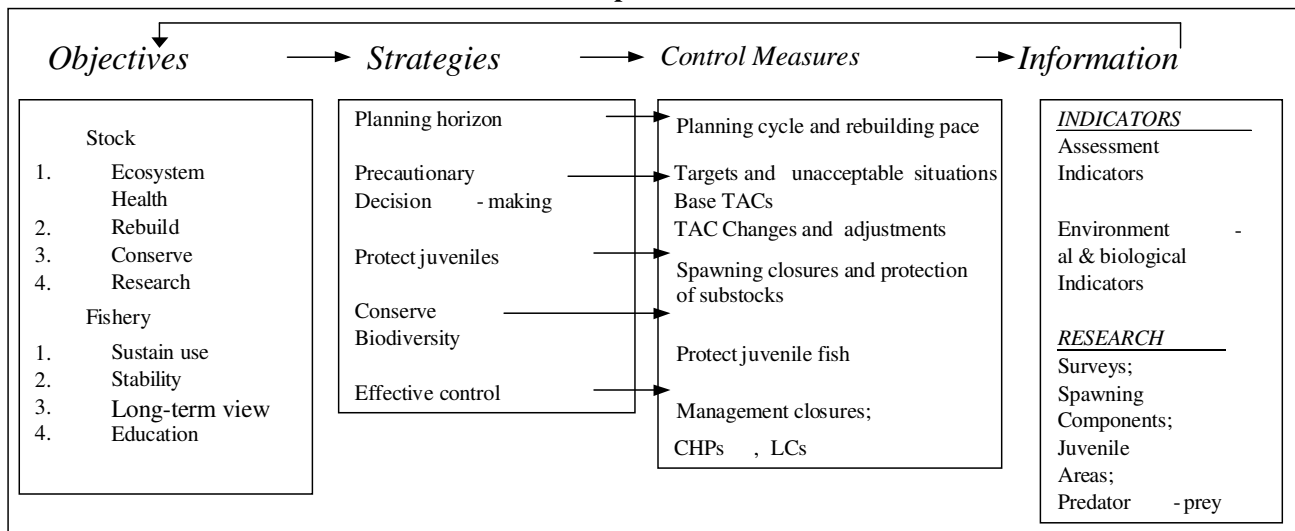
Objectives → Strategies → Control Measures → Information

Stock
1. Ecosystem Health
2. Rebuild
3. Conserve
4. Research
Fishery
1. Sustain use
2. Stability
3. Long-term view
4. Education

Planning horizon

Precautionary Decision - making

Protect juveniles

Conserve Biodiversity

Effective control

Planning cycle and rebuilding pace

Targets and unacceptable situations
Base TACs
TAC Changes and adjustments

Spawning closures and protection of substocks

Protect juvenile fish

Management closures;
CHPs , LCs

INDICATORS
Assessment Indicators

Environmental & biological Indicators

RESEARCH
Surveys;
Spawning Components;
Juvenile Areas;
Predator - prey